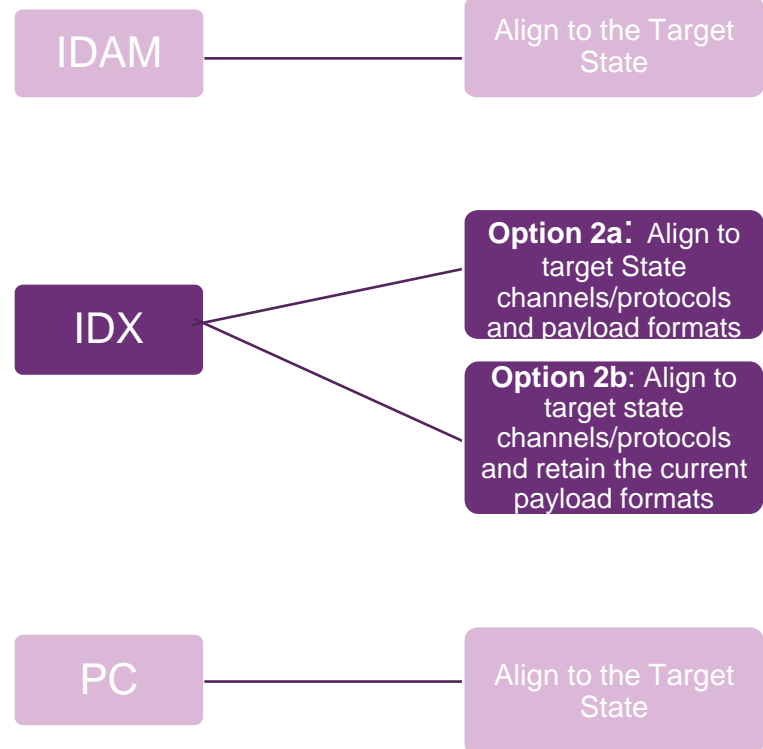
IDAM

Align to the Target State

IDX

**Option 2a**: Align to target State channels/protocols and payload formats

**Option 2b**: Align to target state channels/protocols and retain the current payload formats

PC

Align to the Target State